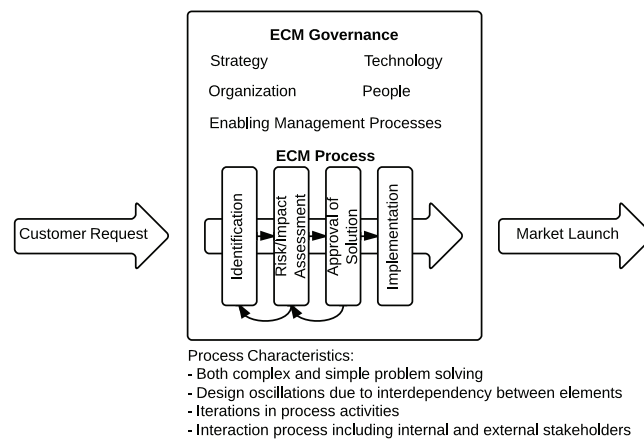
Customer Request

ECM Governance

Strategy

Technology

Organization

People

Enabling Management Processes

ECM Process

Identification

Risk/Impact Assessment

Approval of Solution

Implementation

Market Launch

Process Characteristics:
- Both complex and simple problem solving
- Design oscillations due to interdependency between elements
- Iterations in process activities
- Interaction process including internal and external stakeholders